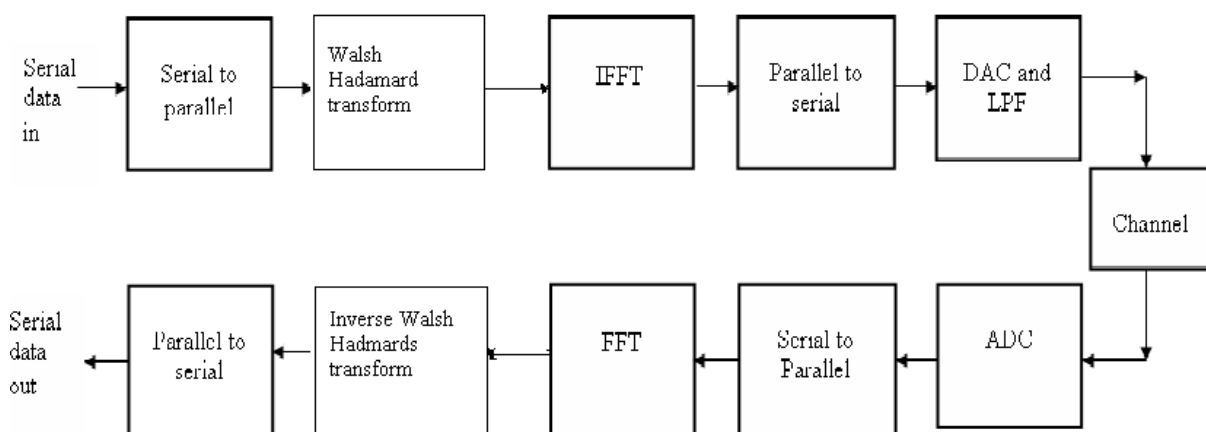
Serial data in

Serial to parallel

Walsh Hadamard transform

IFFT

Parallel to serial

DAC and LPF

Channel

ADC

Serial to Parallel

FFT

Inverse Walsh Hadmards transform

Parallel to serial

Serial data out